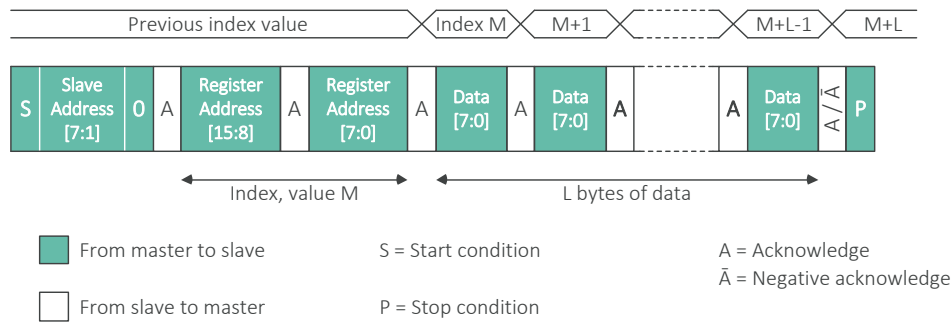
Previous index value | Index M | M+1 | M+L-1 | M+L

S | Slave Address [7:1] | 0 | A | Register Address [15:8] | A | Register Address [7:0] | A | Data [7:0] | A | Data [7:0] | A | A | Data [7:0] | A / Ā | P

Index, value M

L bytes of data

From master to slave

From slave to master

S = Start condition

P = Stop condition

A = Acknowledge

Ā = Negative acknowledge